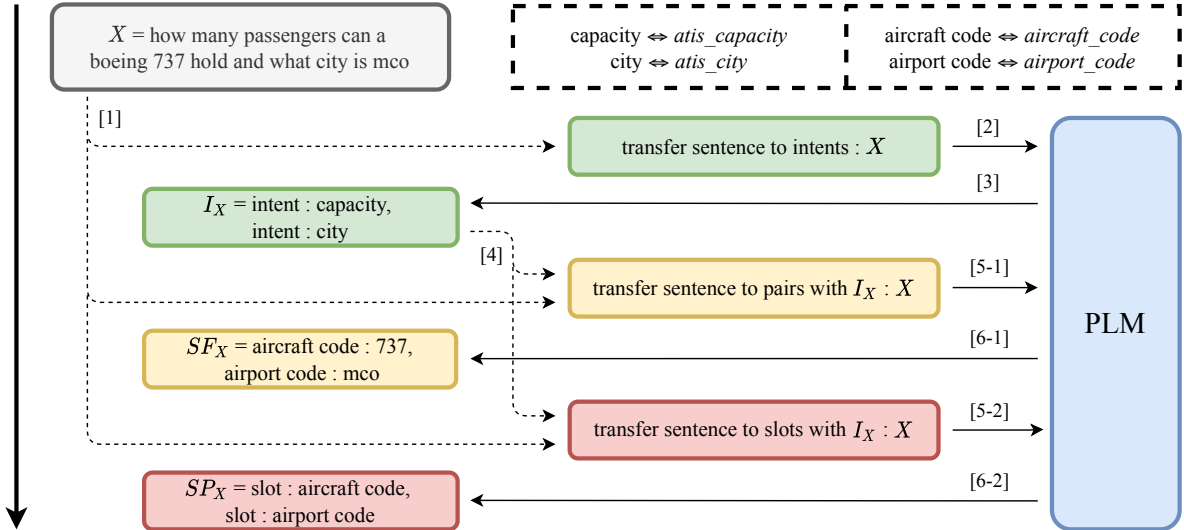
$X$ = how many passengers can a boeing 737 hold and what city is mco

capacity ⇔ *atis_capacity*
city ⇔ *atis_city*

aircraft code ⇔ *aircraft_code*
airport code ⇔ *airport_code*

[1]

transfer sentence to intents : $X$

[2]

[3]

$I_X$ = intent : capacity, intent : city

[4]

transfer sentence to pairs with $I_X$ : $X$

[5-1]

PLM

$SF_X$ = aircraft code : 737, airport code : mco

[6-1]

transfer sentence to slots with $I_X$ : $X$

[5-2]

$SP_X$ = slot : aircraft code, slot : airport code

[6-2]